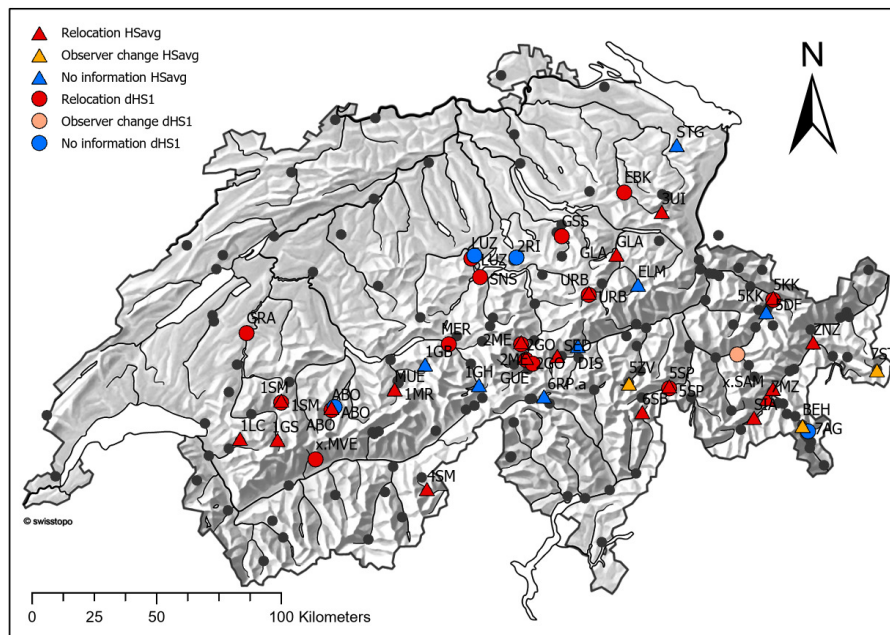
Relocation HSavg
Observer change HSavg
No information HSavg
Relocation dHS1
Observer change dHS1
No information dHS1

N

STG
EBK
SUI
GSS
LUZ
2RI
LUZ
GLA
GLA
SNS
ELM
URB
URB
5KK
5KK
5DF
GRA
MER
2ME
1GO
2ME
1GO
SED
DIS
ZNZ
1GB
5ZV
x.SAM
7ST
MUE
1GH
GUE
6RP.a
5SP
5SP
1SM
1SM
ABO
ABO
ABO
1MR
6SB
SMZ
SIA
BEH
7AG
1LC
1GS
x.MVE
4SM
© swisstopo

0 25 50 100 Kilometers